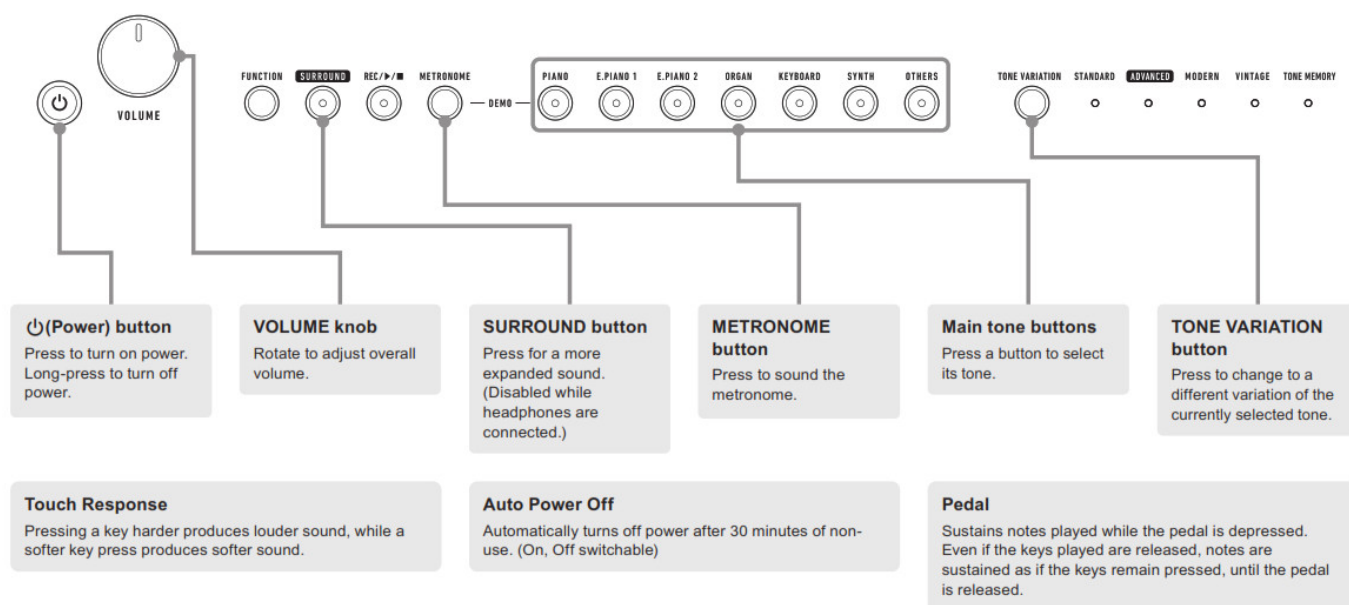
VOLUME

FUNCTION SURROUND REC/▶/■ METRONOME — DEMO — PIANO E.PIANO 1 E.PIANO 2 ORGAN KEYBOARD SYNTH OTHERS

TONE VARIATION STANDARD ADVANCED MODERN VINTAGE TONE MEMORY

⏻(Power) button
Press to turn on power. Long-press to turn off power.

VOLUME knob
Rotate to adjust overall volume.

SURROUND button
Press for a more expanded sound. (Disabled while headphones are connected.)

METRONOME button
Press to sound the metronome.

Main tone buttons
Press a button to select its tone.

TONE VARIATION button
Press to change to a different variation of the currently selected tone.

Touch Response
Pressing a key harder produces louder sound, while a softer key press produces softer sound.

Auto Power Off
Automatically turns off power after 30 minutes of non-use. (On, Off switchable)

Pedal
Sustains notes played while the pedal is depressed. Even if the keys played are released, notes are sustained as if the keys remain pressed, until the pedal is released.